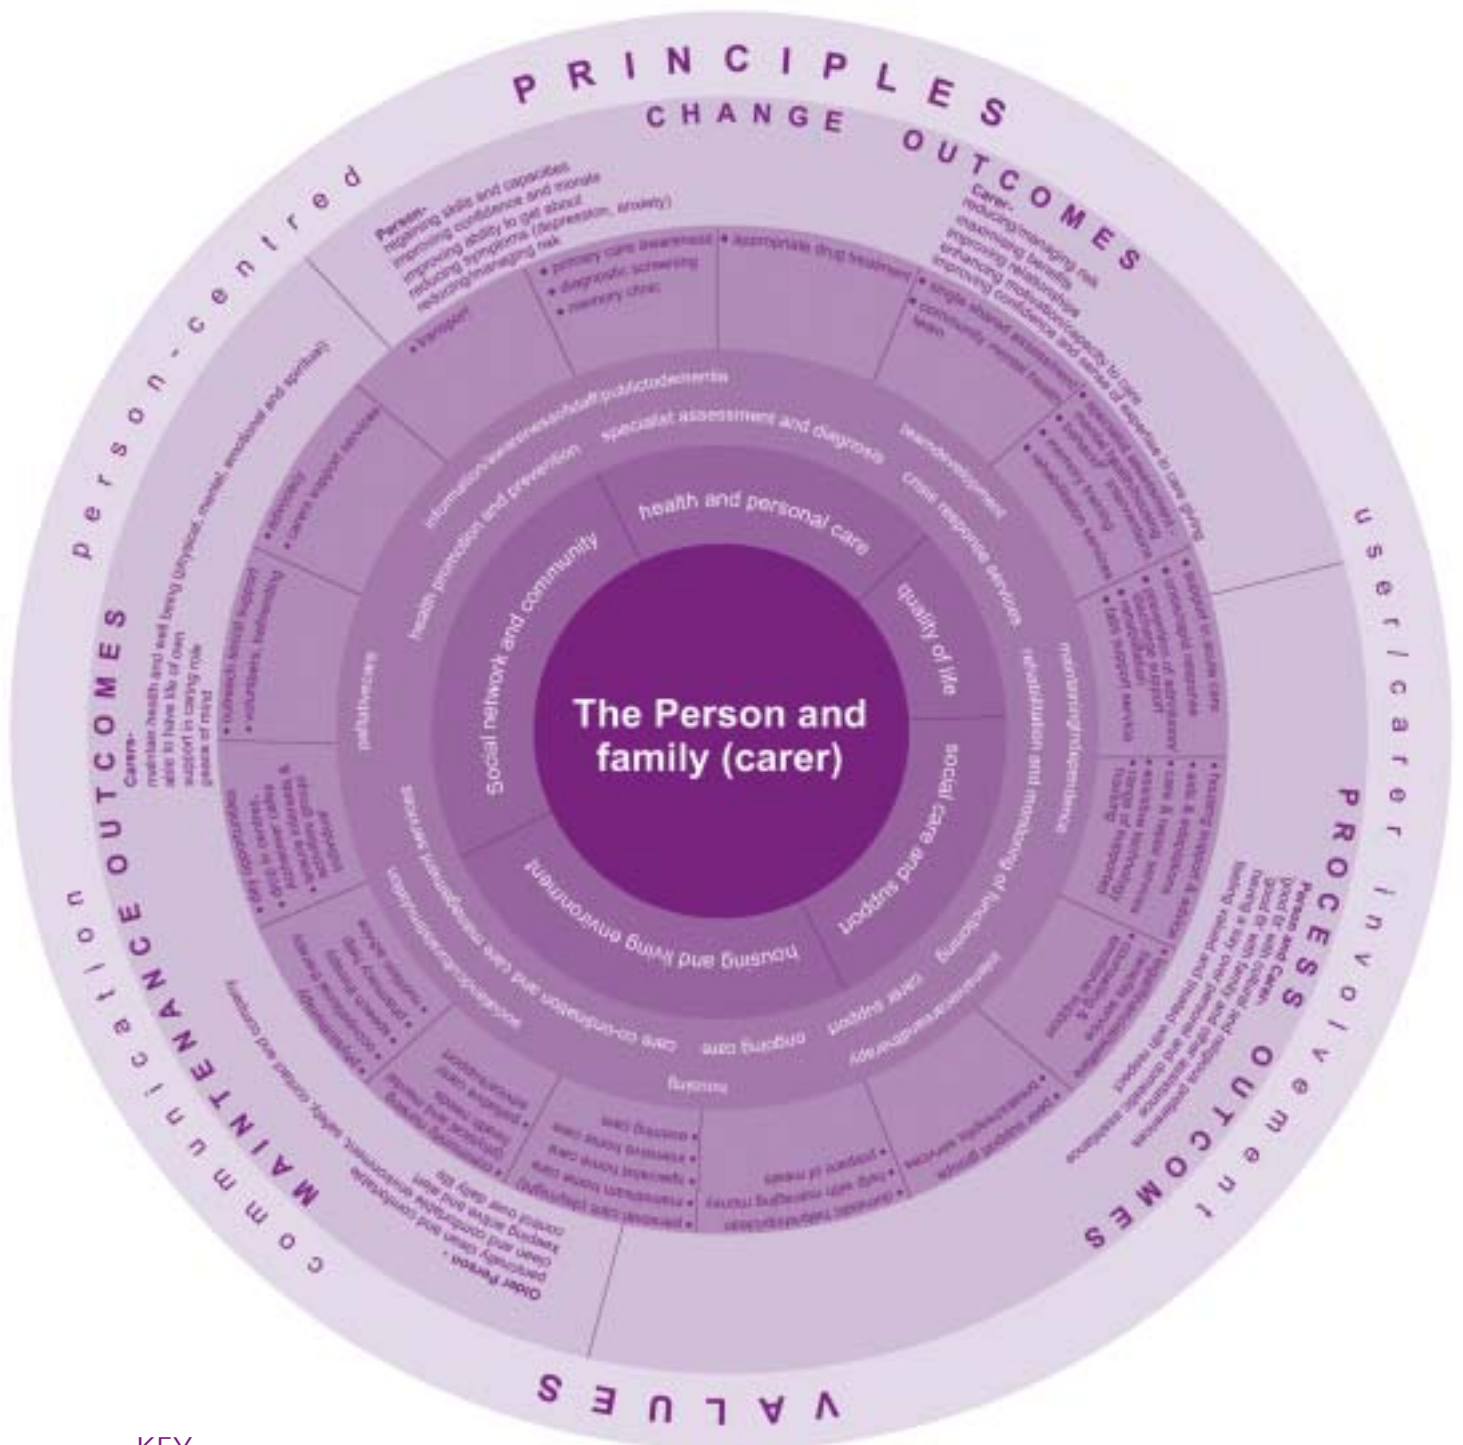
PRINCIPLES

CHANGE OUTCOMES

person-centred

user/carer involvement

communication

MAINTENANCE OUTCOMES

PROCESS OUTCOMES

VALUES

Person-
regaining skills and capacities
improving confidence and morale
improving ability to get about
reducing symptoms (depression, anxiety)
reducing/managing risk

Carer-
reducing/managing risk
maximising benefits
improving relationships
enhancing motivation/capacity to care
improving confidence and sense of expertise in care giving

Carers-
maintain health and well being (physical, mental, emotional and spiritual)
able to have life of own
support in caring role
peace of mind

Person and Carer-
good to talk to staff
being treated as an individual
having a say in services
feeling valued and respected
fitting in with family and religious preferences

Older Person -
personally clean and comfortable
clean and comfortable environment
keeping active and alert
control over daily life
safety, company, social contact and support

• primary care awareness
• diagnostic screening
• memory clinic
• appropriate drug treatment
• single shared assessment
• community mental health team
• transport
• advocacy
• carers support services
• outreach social support
• volunteers, befriending
• day opportunities
• drop in centres
• Alzheimer cafés & support groups
• home care
• supported housing
• nursing care
• personal care (bathing)
• intermediate home care (flexible)
• specialist home care
• domestic help/shopping
• help with managing money
• provision of meals
• specialist assessment
• carers support
• memory training
• rehabilitation services
• support to acute care
• short break respite
• provision of advocacy
• care & repair services
• assistive technology
• range of housing options
• falls support service
• housing support & advice
• aids & adaptations

information/awareness/staff/public/dementia
specialist assessment and diagnosis
health promotion and prevention
teams/development
crisis response services
palliative care
maintaining/independence
rehabilitation and monitoring of functioning
care co-ordination and care management
ongoing care
carer support
housing

health and personal care
quality of life
social care and support
housing and living environment
Social network and community

The Person and family (carer)

KEY